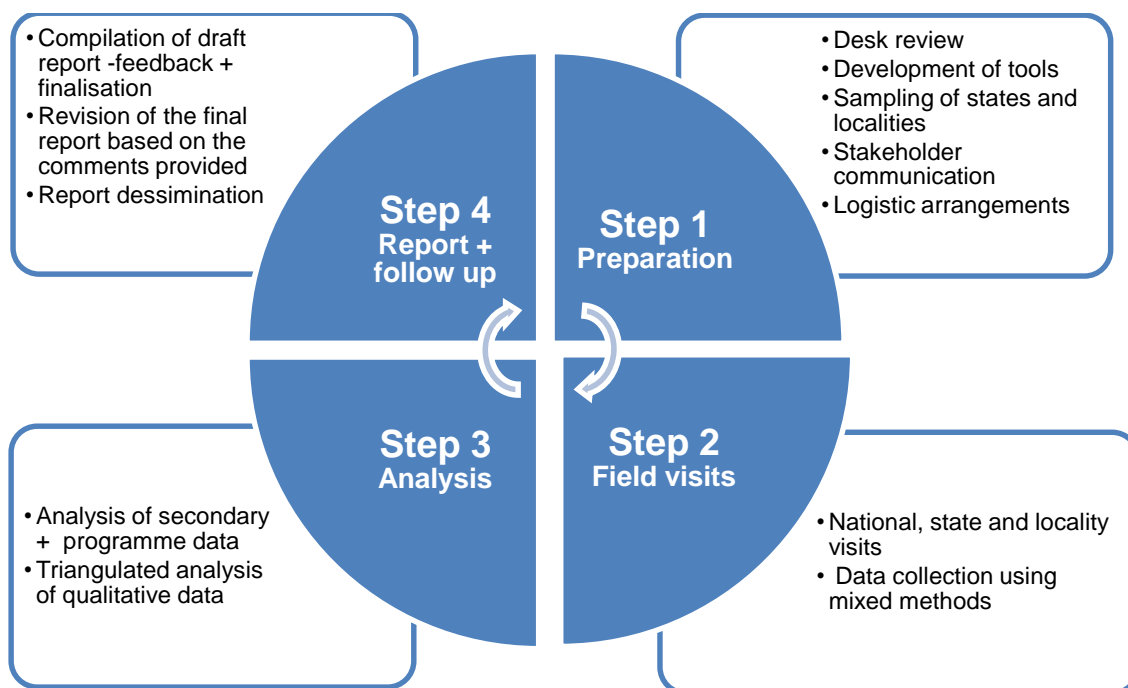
• Compilation of draft report -feedback + finalisation
• Revision of the final report based on the comments provided
• Report dessimination

• Desk review
• Development of tools
• Sampling of states and localities
• Stakeholder communication
• Logistic arrangements

Step 4
Report + follow up

Step 1
Preparation

Step 3
Analysis

Step 2
Field visits

• Analysis of secondary + programme data
• Triangulated analysis of qualitative data

• National, state and locality visits
• Data collection using mixed methods